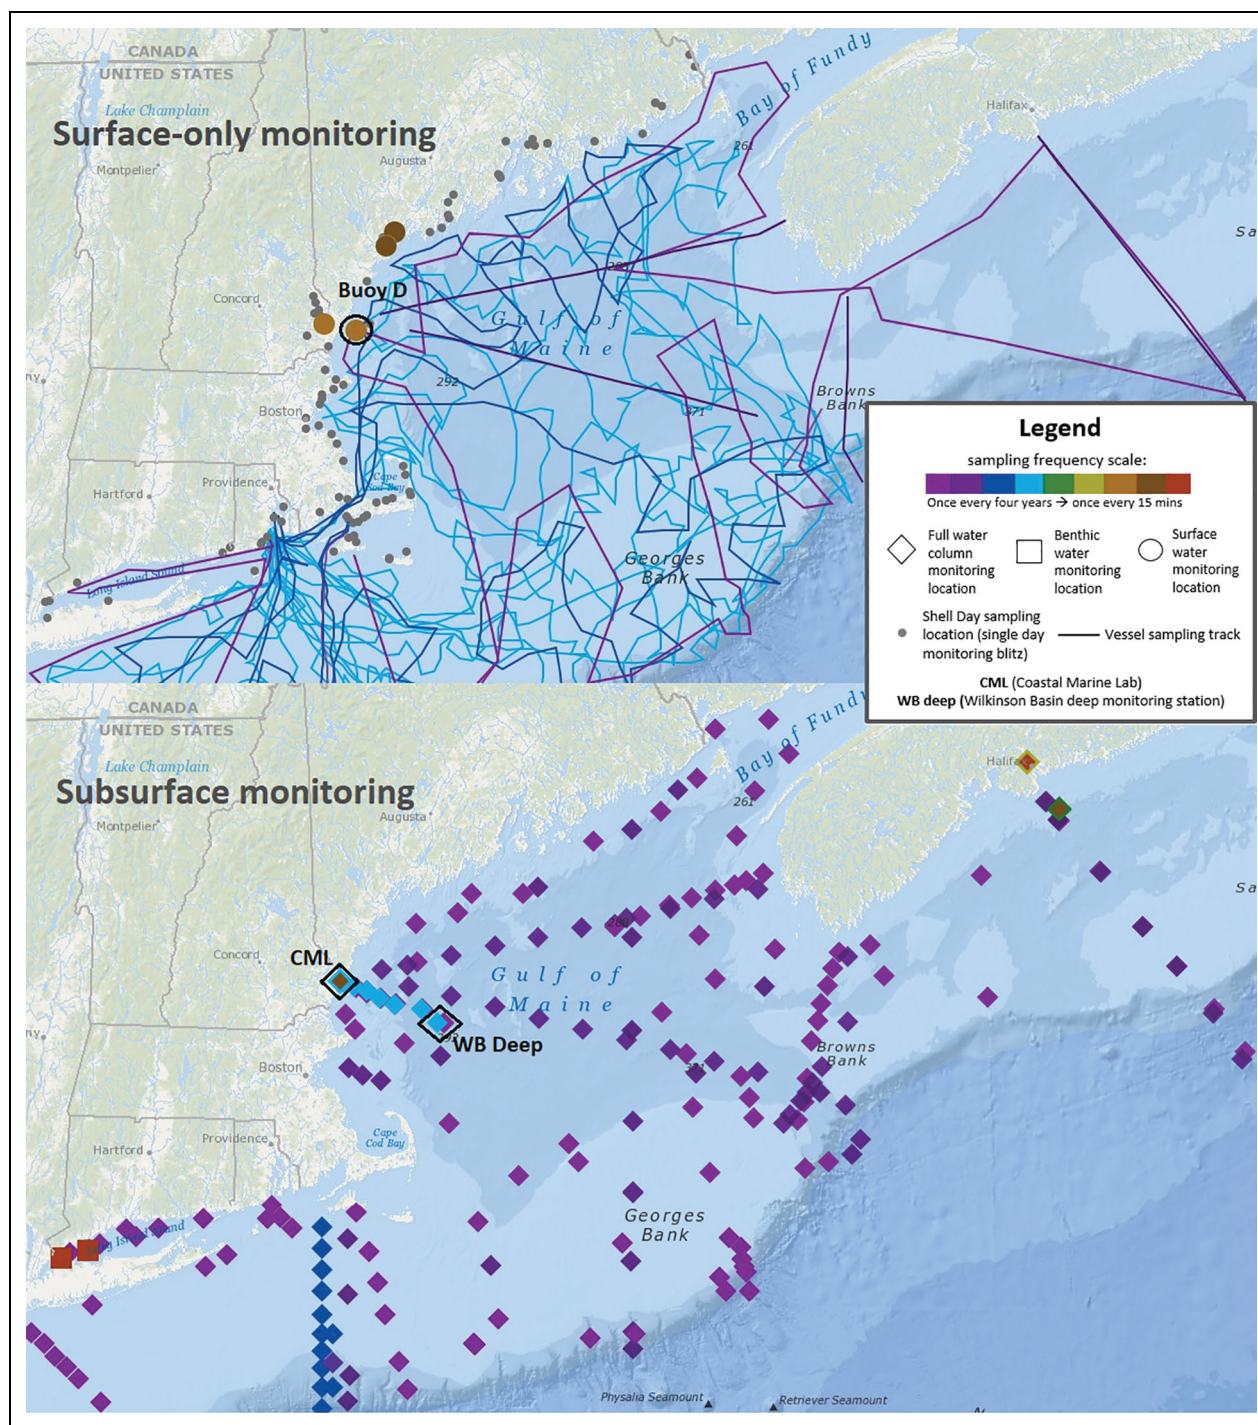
CANADA
UNITED STATES
Lake Champlain
Surface-only monitoring
Montpelier
Augusta
Bay of Fundy
Halifax
261
Sa
Concord
Buoy D
Gulf of Maine
292
Boston
371
Browns Bank
Hartford
Providence
Cape Cod Bay
Long Island Sound
Georges Bank

Legend
sampling frequency scale:
Once every four years → once every 15 mins
Full water column monitoring location
Benthic water monitoring location
Surface water monitoring location
Shell Day sampling location (single day monitoring blitz)
Vessel sampling track
CML (Coastal Marine Lab)
WB deep (Wilkinson Basin deep monitoring station)

CANADA
UNITED STATES
Lake Champlain
Subsurface monitoring
Montpelier
Augusta
Bay of Fundy
261
Halifax
Sa
Concord
CML
Gulf of Maine
WB Deep
Boston
Browns Bank
Hartford
Providence
Cape Cod Bay
Long Island Sound
Georges Bank
Physalia Seamount
Retriever Seamount